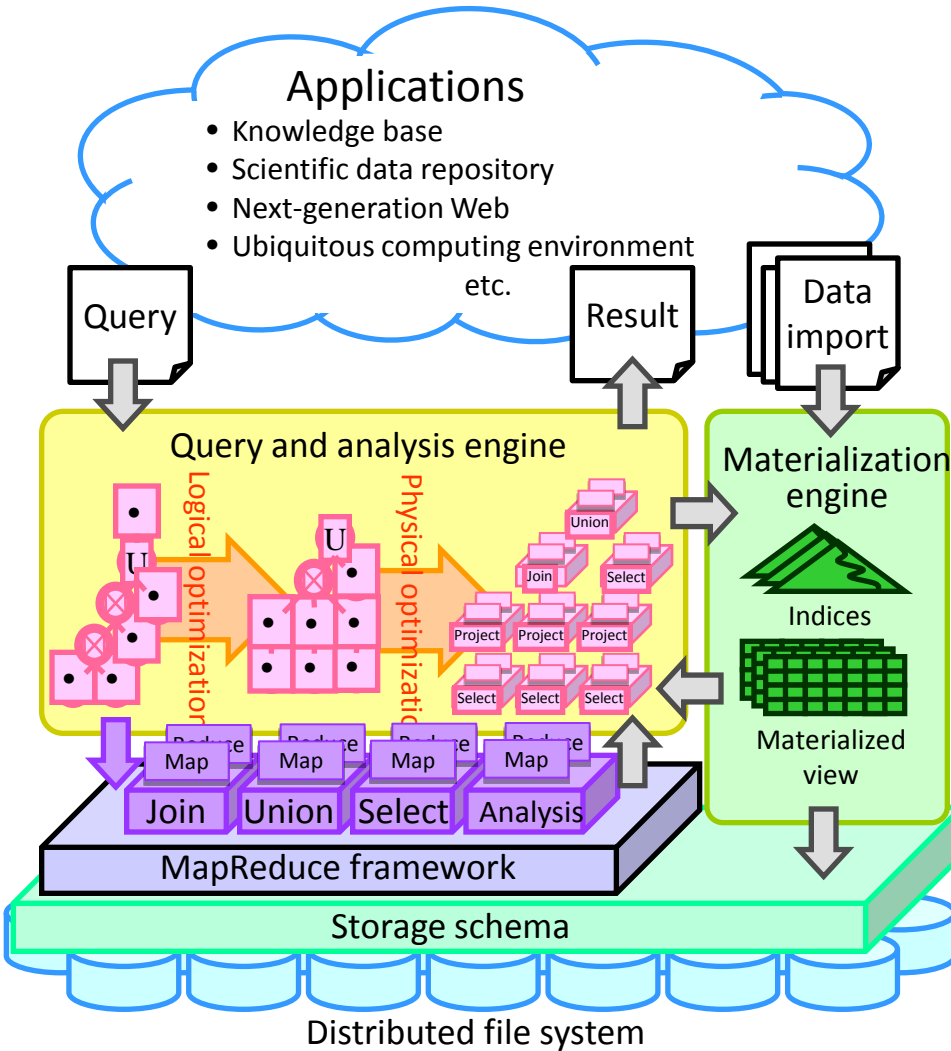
Applications
• Knowledge base
• Scientific data repository
• Next-generation Web
• Ubiquitous computing environment
etc.

Query

Result

Data import

Query and analysis engine

Logical optimization

Physical optimization

U

U

Union
Join
Select
Project
Project
Project
Select
Select
Select

Materialization engine

Indices

Materialized view

Reduce
Map
Reduce
Map
Reduce
Map
Reduce
Map

Join
Union
Select
Analysis

MapReduce framework

Storage schema

Distributed file system